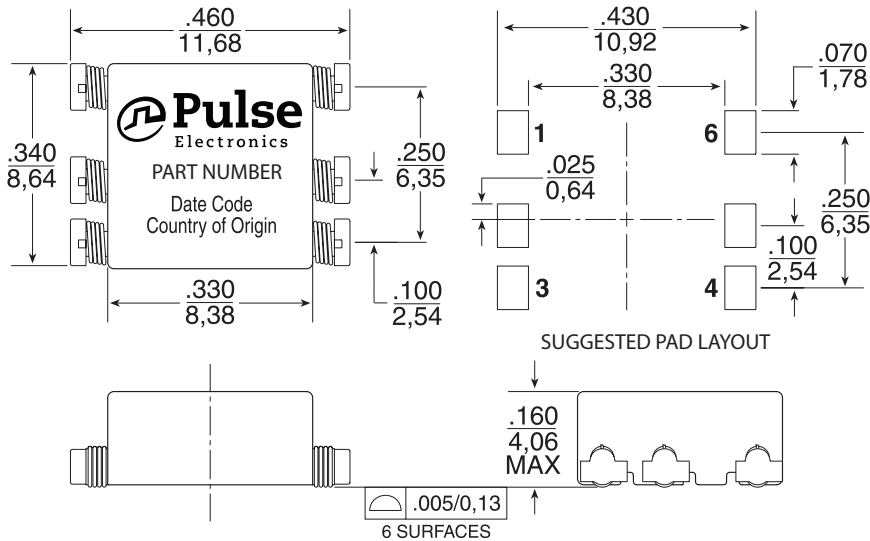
$\frac{.460}{11,68}$

$\frac{.340}{8,64}$

Pulse
Electronics
PART NUMBER
Date Code
Country of Origin

$\frac{.250}{6,35}$

$\frac{.330}{8,38}$

$\frac{.100}{2,54}$

$\frac{.430}{10,92}$

$\frac{.330}{8,38}$

$\frac{.070}{1,78}$

1

6

$\frac{.025}{0,64}$

$\frac{.250}{6,35}$

$\frac{.100}{2,54}$

3

4

SUGGESTED PAD LAYOUT

$\frac{.160}{4,06}$
MAX

.005/0,13
6 SURFACES